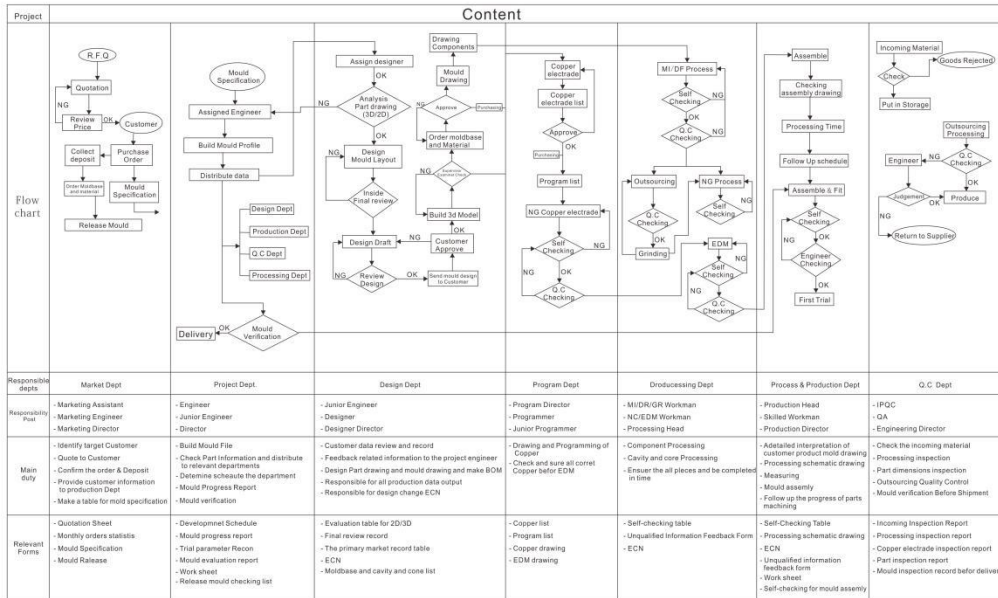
Project | Content

Flow chart

R F Q
Quotation
NG
Review Price
OK
Customer
Collect deposit
Purchase Order
Order Moldbase and material
Mould Specification
Release Mould

Mould Specification
Assigned Engineer
Build Mould Profile
Distribute data
Design Dept
Production Dept
Q.C Dept
Processing Dept
Delivery
OK
Mould Verification

Assign designer
OK
NG
Analysis Part drawing (3D/2D)
OK
Design Mould Layout
NG
Inside Final review
Design Draft
NG
Review Design
OK
Send mould design to Customer
Customer Approve
Build 3d Model
Order moldbase and Material
Approve
NG
Purchasing
Mould Drawing
Drawing Components
Approve

Copper electrade
Copper electrade list
Approve
OK
Purchasing
Program list
NG Copper electrade
Self Checking
NG
OK
Q.C Checking
NG

MI/DF Process
Self Checking
NG
OK
Q.C Checking
NG
OK
Outsourcing
Q.C Checking
OK
Grinding
NG Process
Self Checking
NG
EDM
Self Checking
NG
OK
Q.C Checking
NG

Assemble
Checking assembly drawing
Processing Time
Follow Up schedule
Assemble & Fit
Self Checking
NG
OK
Engineer Checking
NG
OK
First Trial

Incoming Material
Check
Goods Rejected
Put in Storage
Outsourcing Processing
Engineer
NG
Q.C Checking
OK
Judgement
OK
Produce
NG
Return to Supplier

| Responsible depts | Market Dept | Project Dept. | Design Dept | Program Dept | Drodocessing Dept | Process & Production Dept | Q.C Dept |
|---|---|---|---|---|---|---|---|
| Responsibility Post | - Marketing Assistant<br>- Marketing Engineer<br>- Marketing Director | - Engineer<br>- Junior Engineer<br>- Director | - Junior Engineer<br>- Designer<br>- Designer Director | - Program Director<br>- Programmer<br>- Junior Programmer | - MI/DR/GR Workman<br>- NC/EDM Workman<br>- Processing Head | - Production Head<br>- Skilled Workman<br>- Production Director | - IPQC<br>- QA<br>- Engineering Director |
| Main duty | - Identify target Customer<br>- Quote to Customer<br>- Confirm the order & Deposit<br>- Provide customer information to production Dept<br>- Make a table for mold specification | - Build Mould File<br>- Check Part Information and distribute to relevant departments<br>- Detemine scheaule the department<br>- Mould Progress Report<br>- Mould verification | - Customer data review and record<br>- Feedback related information to the project engineer<br>- Design Part drawing and mould drawing and make BOM<br>- Responsible for all production data output<br>- Responsible for design change ECN | - Drawing and Programming of Copper<br>- Check and sure all correl Copper befor EDM | - Component Processing<br>- Cavity and core Processing<br>- Ensuer the all pleces and be completed in time | - Adetailed interpretation of customer product mold drawing<br>- Processing schematic drawing<br>- Measuring<br>- Mould assemly<br>- Follow up the progress of parts machining | - Check the incoming material<br>- Processing inspection<br>- Part dimensions inspection<br>- Outsourcing Quality Control<br>- Mould verification Before Shipment |
| Relevant Forms | - Quotation Sheet<br>- Monthly orders statistis<br>- Mould Specification<br>- Mould Release | - Developmnet Schedule<br>- Mould progress report<br>- Trial parameter Recon<br>- Mould evaluation report<br>- Work sheet<br>- Release mould checking list | - Evaluation table for 2D/3D<br>- Final review record<br>- The primary market record table<br>- ECN<br>- Moldbase and cavity and cone list | - Copper list<br>- Program list<br>- Copper drawing<br>- EDM drawing | - Self-checking table<br>- Unqualified Information Feedback Form<br>- ECN | - Self-Checking Table<br>- Processing schematic drawing<br>- ECN<br>- Unqualified information feedback form<br>- Work sheet<br>- Self-checking for mould assemly | - Incoming Inspection Report<br>- Processing inspection report<br>- Copper electrode inspection report<br>- Part inspection report<br>- Mould inspection record befor deliver |